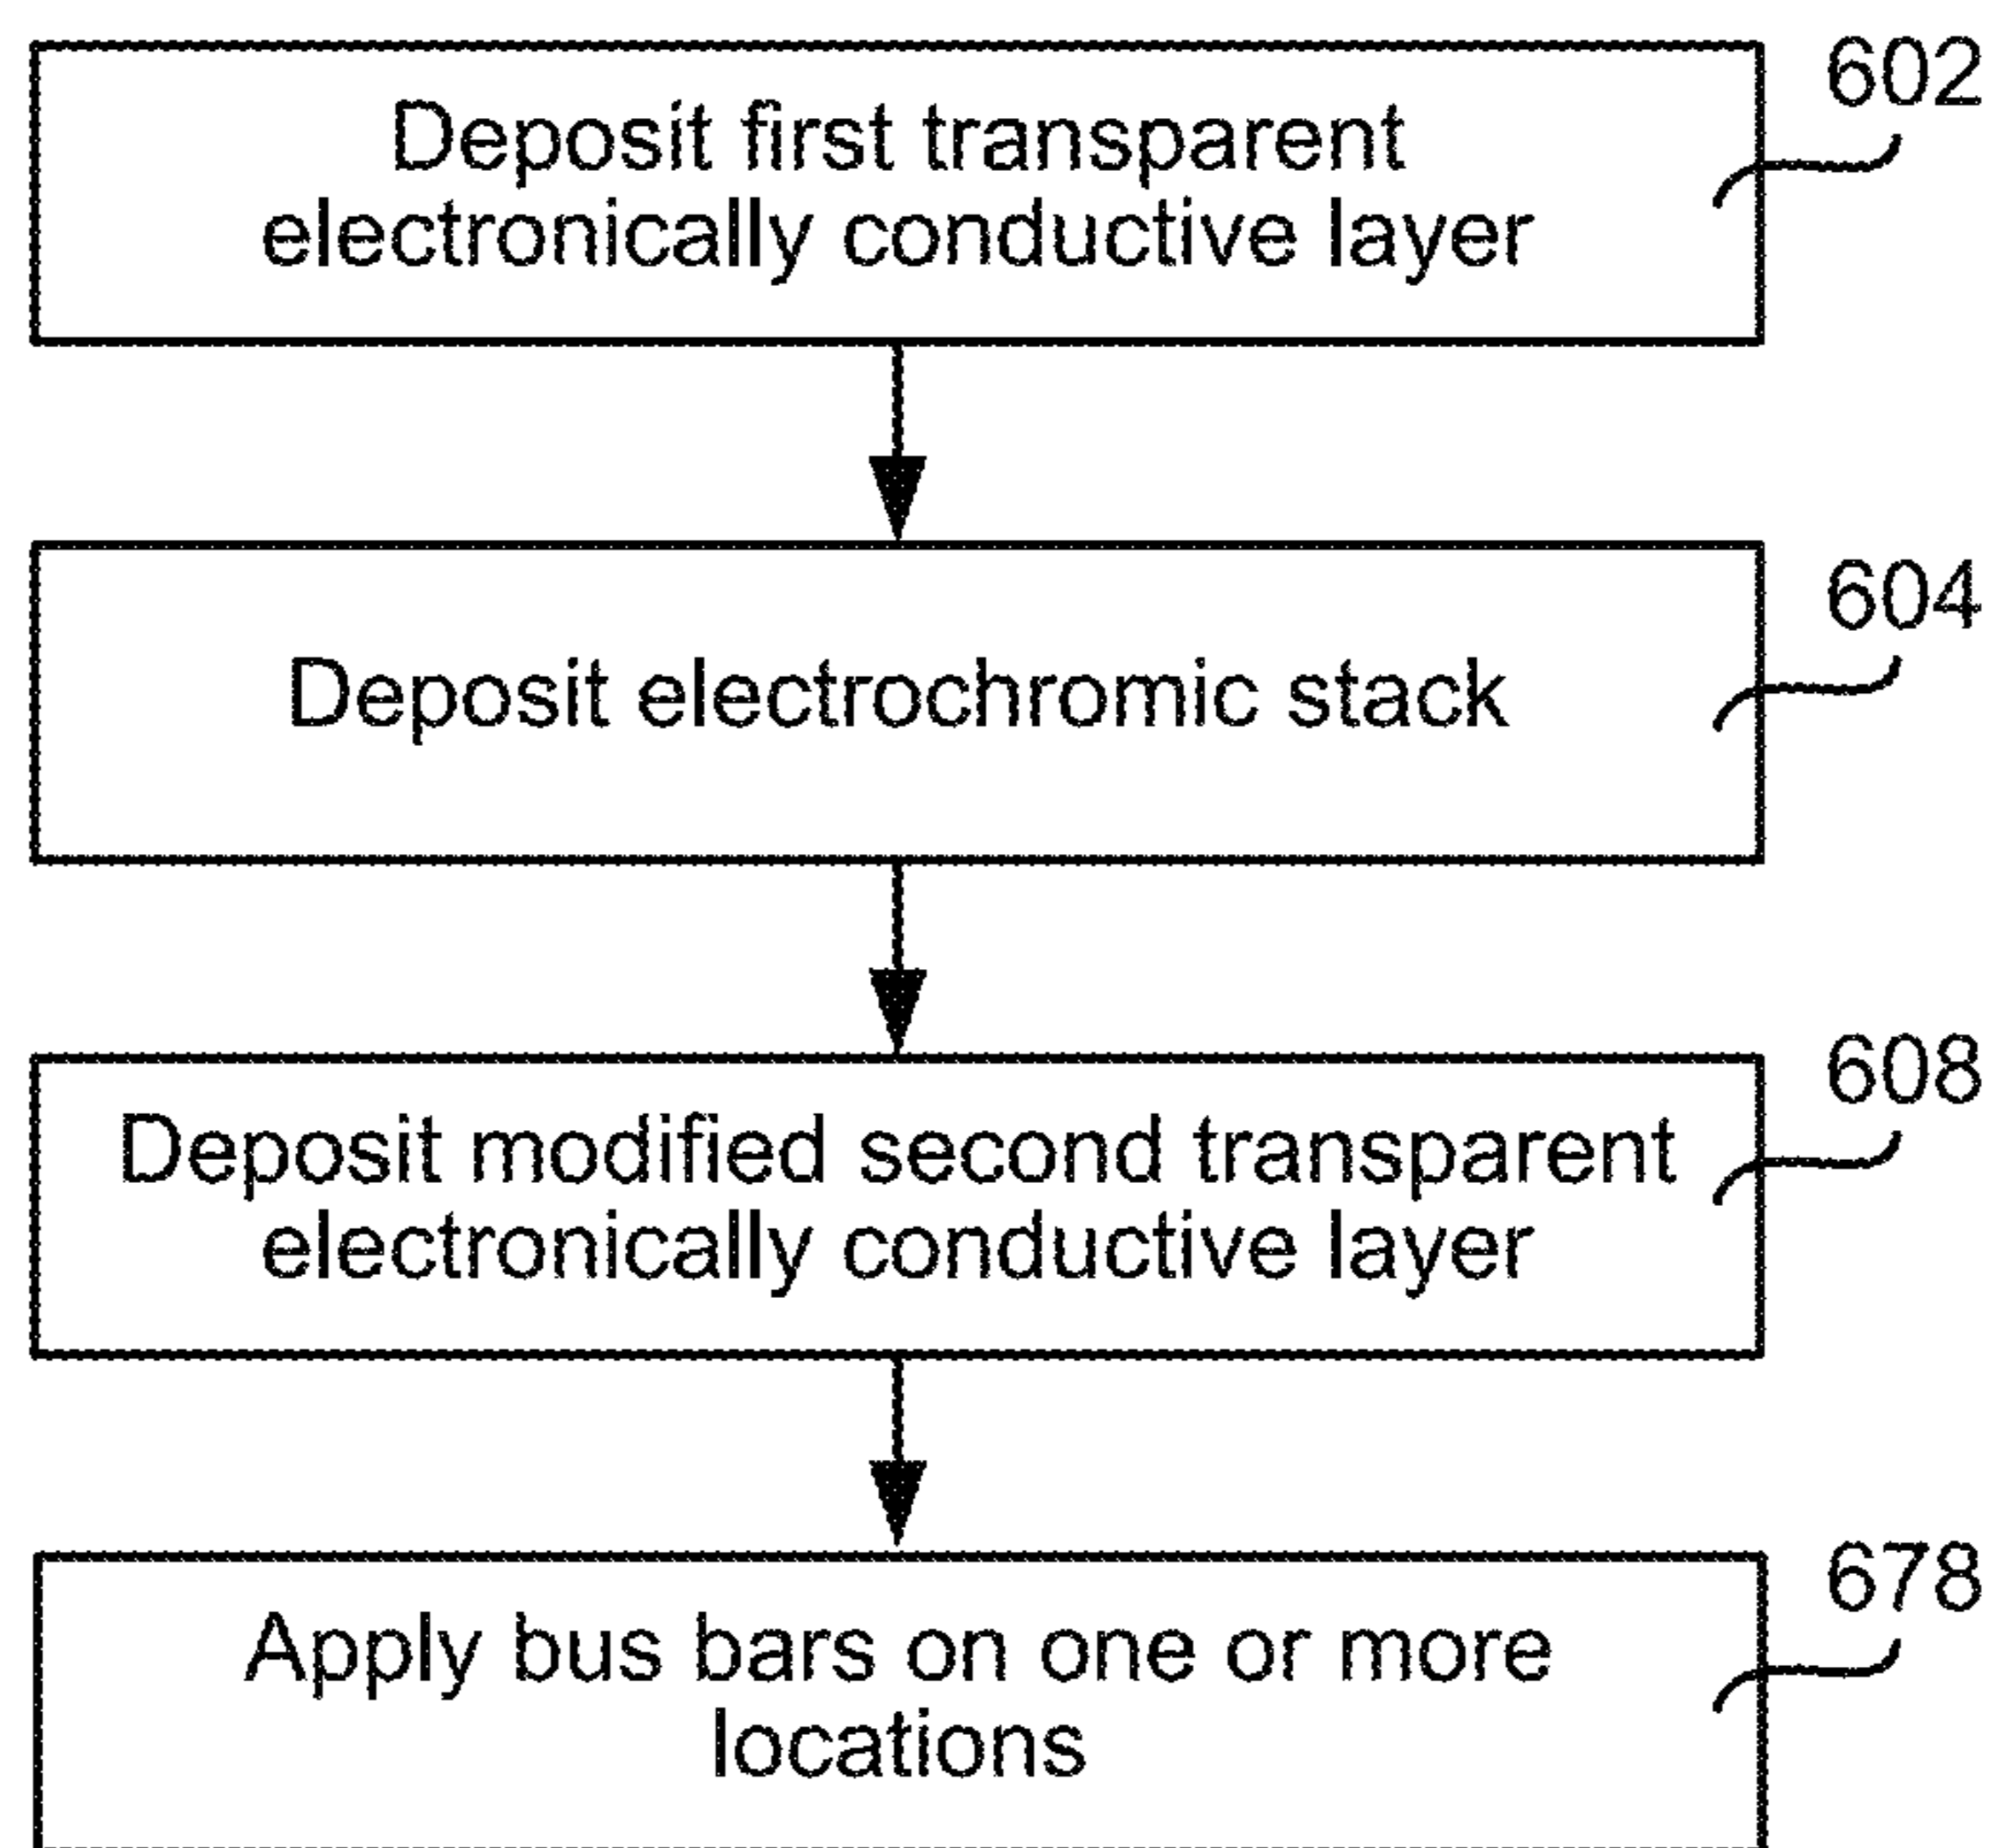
602
Deposit first transparent electronically conductive layer

604
Deposit electrochromic stack

608
Deposit modified second transparent electronically conductive layer

678
Apply bus bars on one or more locations